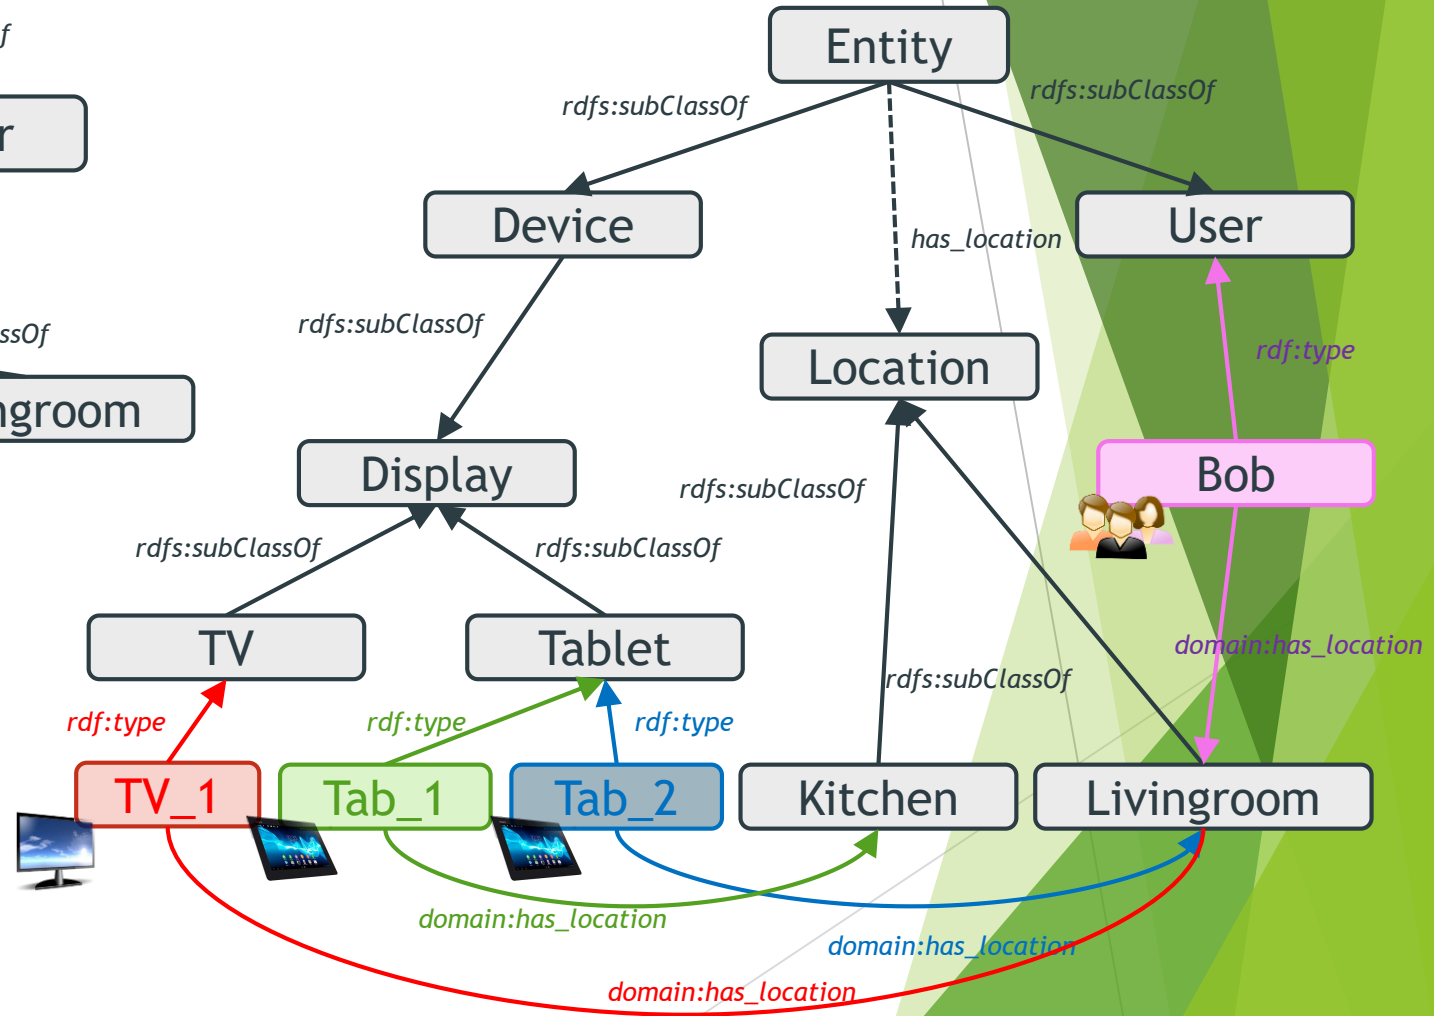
f

r

ssOf

ngroom

Entity

rdfs:subClassOf

rdfs:subClassOf

Device

has_location

User

rdfs:subClassOf

Location

rdf:type

Display

rdfs:subClassOf

Bob

rdfs:subClassOf

rdfs:subClassOf

TV

Tablet

domain:has_location

rdfs:subClassOf

rdf:type

rdf:type

rdf:type

TV_1

Tab_1

Tab_2

Kitchen

Livingroom

domain:has_location

domain:has_location

domain:has_location